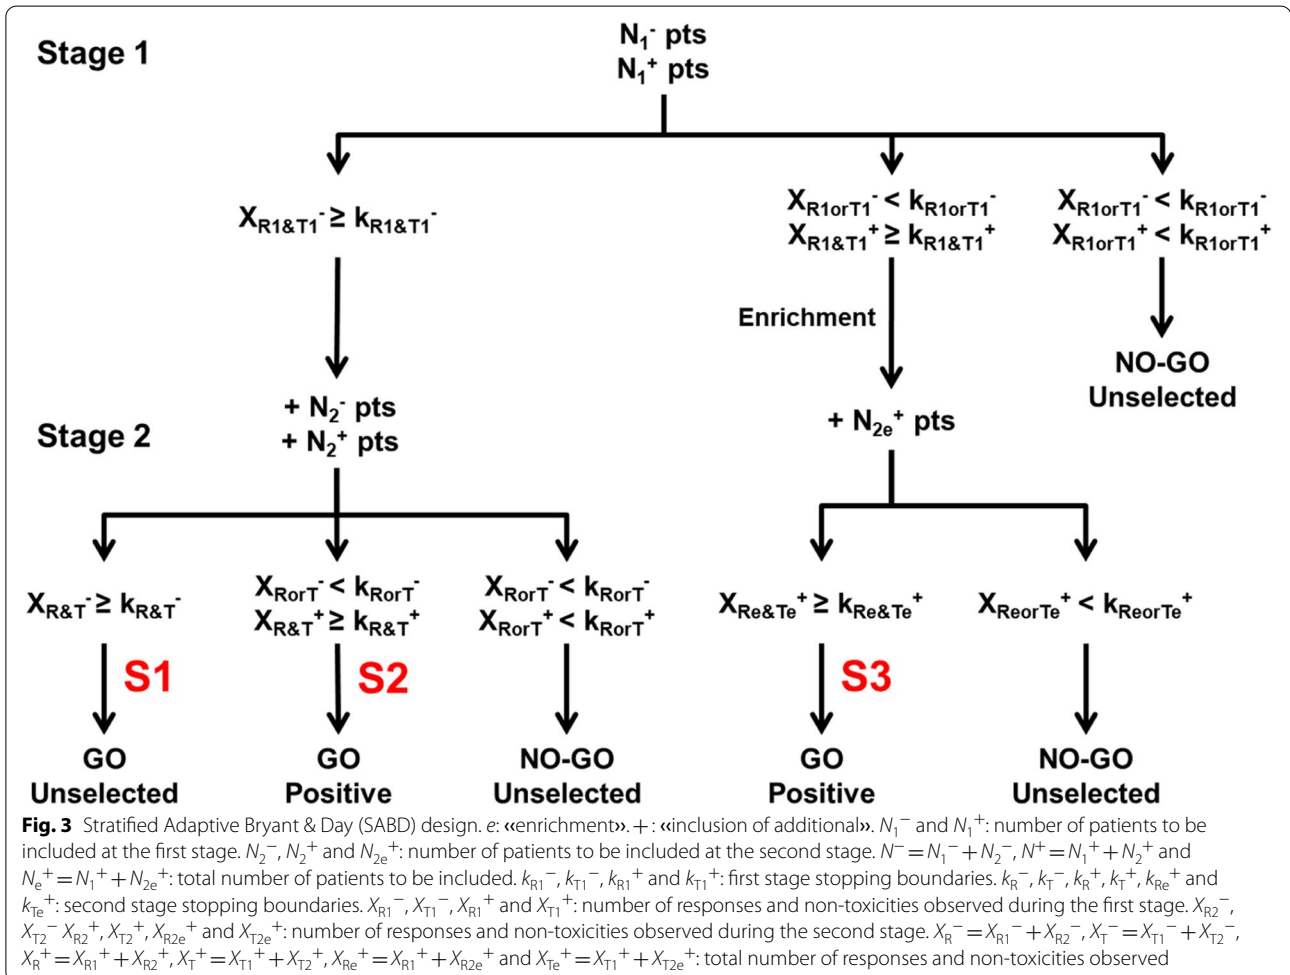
Stage 1

$N_1^-$ pts
$N_1^+$ pts

$X_{R1\&T1}^- \geq k_{R1\&T1}^-$

$X_{R1orT1}^- < k_{R1orT1}^-$
$X_{R1\&T1}^+ \geq k_{R1\&T1}^+$

$X_{R1orT1}^- < k_{R1orT1}^-$
$X_{R1orT1}^+ < k_{R1orT1}^+$

Enrichment

NO-GO
Unselected

Stage 2

+ $N_2^-$ pts
+ $N_2^+$ pts

+ $N_{2e}^+$ pts

$X_{R\&T}^- \geq k_{R\&T}^-$

$X_{RorT}^- < k_{RorT}^-$
$X_{R\&T}^+ \geq k_{R\&T}^+$

$X_{RorT}^- < k_{RorT}^-$
$X_{RorT}^+ < k_{RorT}^+$

$X_{Re\&Te}^+ \geq k_{Re\&Te}^+$

$X_{ReorTe}^+ < k_{ReorTe}^+$

S1

S2

S3

GO
Unselected

GO
Positive

NO-GO
Unselected

GO
Positive

NO-GO
Unselected

Fig. 3 Stratified Adaptive Bryant & Day (SABD) design. $e$: «enrichment». $+$: «inclusion of additional». $N_1^-$ and $N_1^+$: number of patients to be included at the first stage. $N_2^-$, $N_2^+$ and $N_{2e}^+$: number of patients to be included at the second stage. $N^- = N_1^- + N_2^-$, $N^+ = N_1^+ + N_2^+$ and $N_e^+ = N_1^+ + N_{2e}^+$: total number of patients to be included. $k_{R1}^-$, $k_{T1}^-$, $k_{R1}^+$ and $k_{T1}^+$: first stage stopping boundaries. $k_R^-$, $k_T^-$, $k_R^+$, $k_T^+$, $k_{Re}^+$ and $k_{Te}^+$: second stage stopping boundaries. $X_{R1}^-$, $X_{T1}^-$, $X_{R1}^+$ and $X_{T1}^+$: number of responses and non-toxicities observed during the first stage. $X_{R2}^-$, $X_{T2}^-$ $X_{R2}^+$, $X_{T2}^+$, $X_{R2e}^+$ and $X_{T2e}^+$: number of responses and non-toxicities observed during the second stage. $X_R^- = X_{R1}^- + X_{R2}^-$, $X_T^- = X_{T1}^- + X_{T2}^-$, $X_R^+ = X_{R1}^+ + X_{R2}^+$, $X_T^+ = X_{T1}^+ + X_{T2}^+$, $X_{Re}^+ = X_{R1}^+ + X_{R2e}^+$ and $X_{Te}^+ = X_{T1}^+ + X_{T2e}^+$: total number of responses and non-toxicities observed